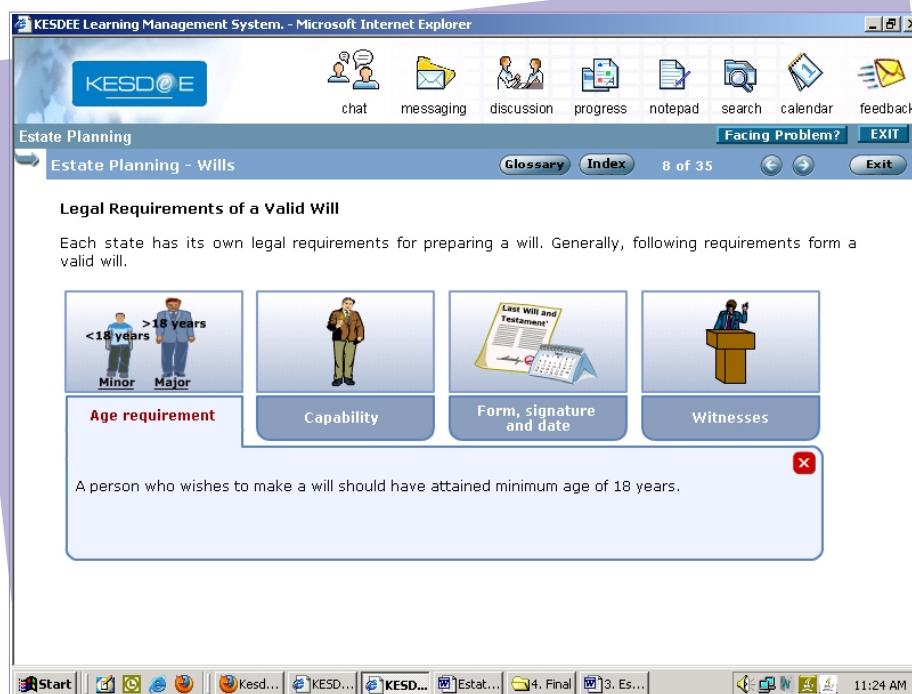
KESDEE Learning Management System. - Microsoft Internet Explorer

KESD@E

chat messaging discussion progress notepad search calendar feedback

Estate Planning

Facing Problem? EXIT

Estate Planning - Wills

Glossary Index 8 of 35 Exit

Legal Requirements of a Valid Will

Each state has its own legal requirements for preparing a will. Generally, following requirements form a valid will.

<18 years >18 years

Minor Major

Last Will and Testament

Age requirement

Capability

Form, signature and date

Witnesses

A person who wishes to make a will should have attained minimum age of 18 years.

Start Kesd... KESD... KESD... Estat... 4. Final 3. Es... 11:24 AM